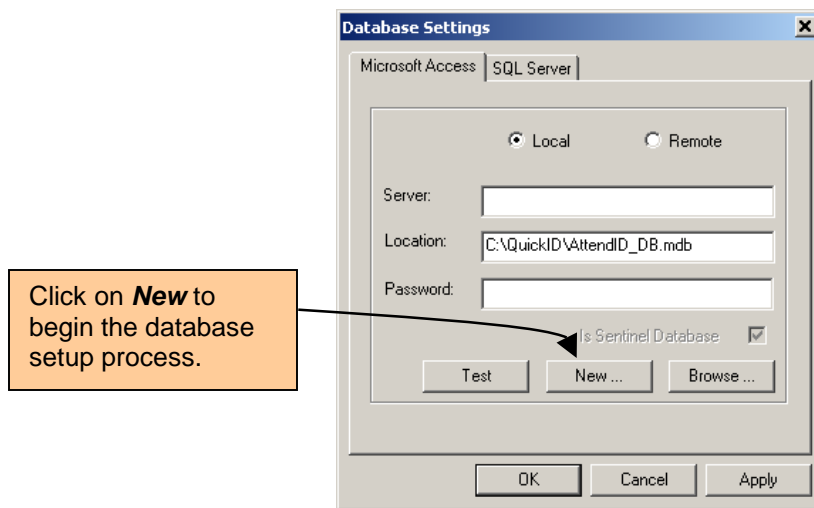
Database Settings
×
Microsoft Access
SQL Server
Local
Remote
Server:
Location:
C:\QuickID\AttendID_DB.mdb
Password:
Is Sentinel Database
Test
New ...
Browse ...
OK
Cancel
Apply

Click on ***New*** to begin the database setup process.